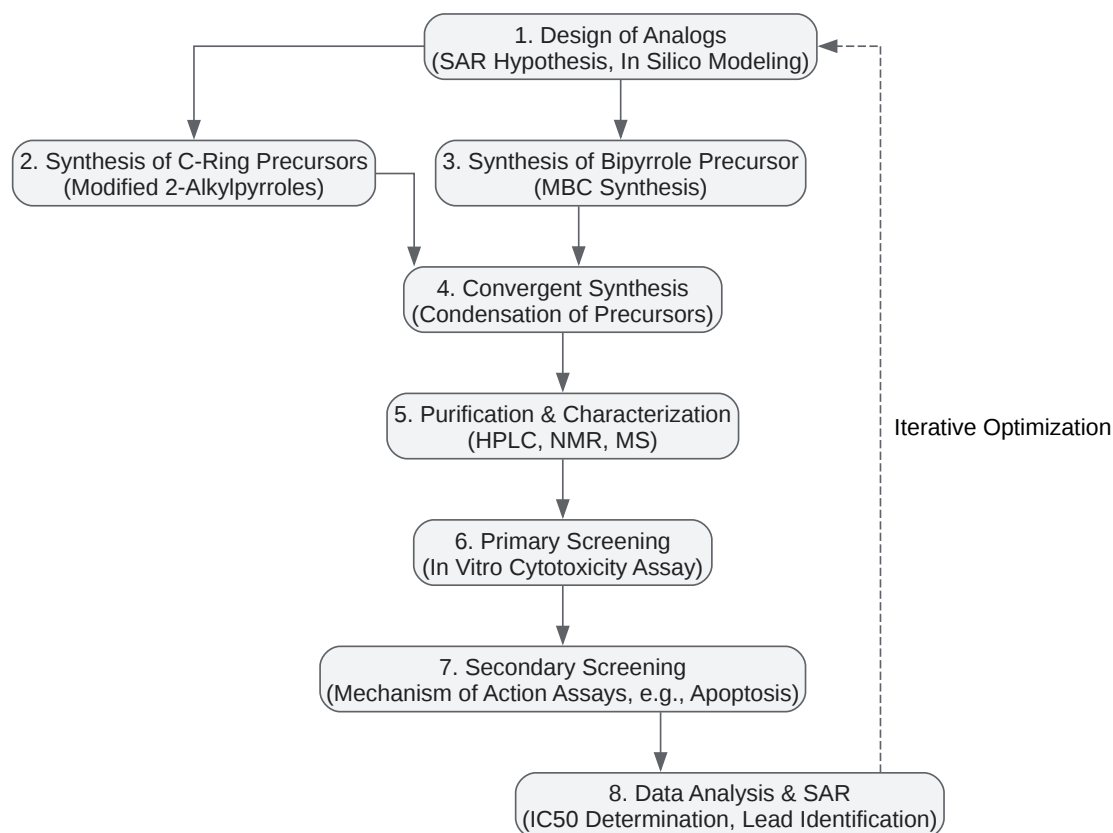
1. Design of Analogs
(SAR Hypothesis, In Silico Modeling)

2. Synthesis of C-Ring Precursors
(Modified 2-Alkylpyrroles)

3. Synthesis of Bipyrrole Precursor
(MBC Synthesis)

4. Convergent Synthesis
(Condensation of Precursors)

5. Purification & Characterization
(HPLC, NMR, MS)

Iterative Optimization

6. Primary Screening
(In Vitro Cytotoxicity Assay)

7. Secondary Screening
(Mechanism of Action Assays, e.g., Apoptosis)

8. Data Analysis & SAR
(IC50 Determination, Lead Identification)